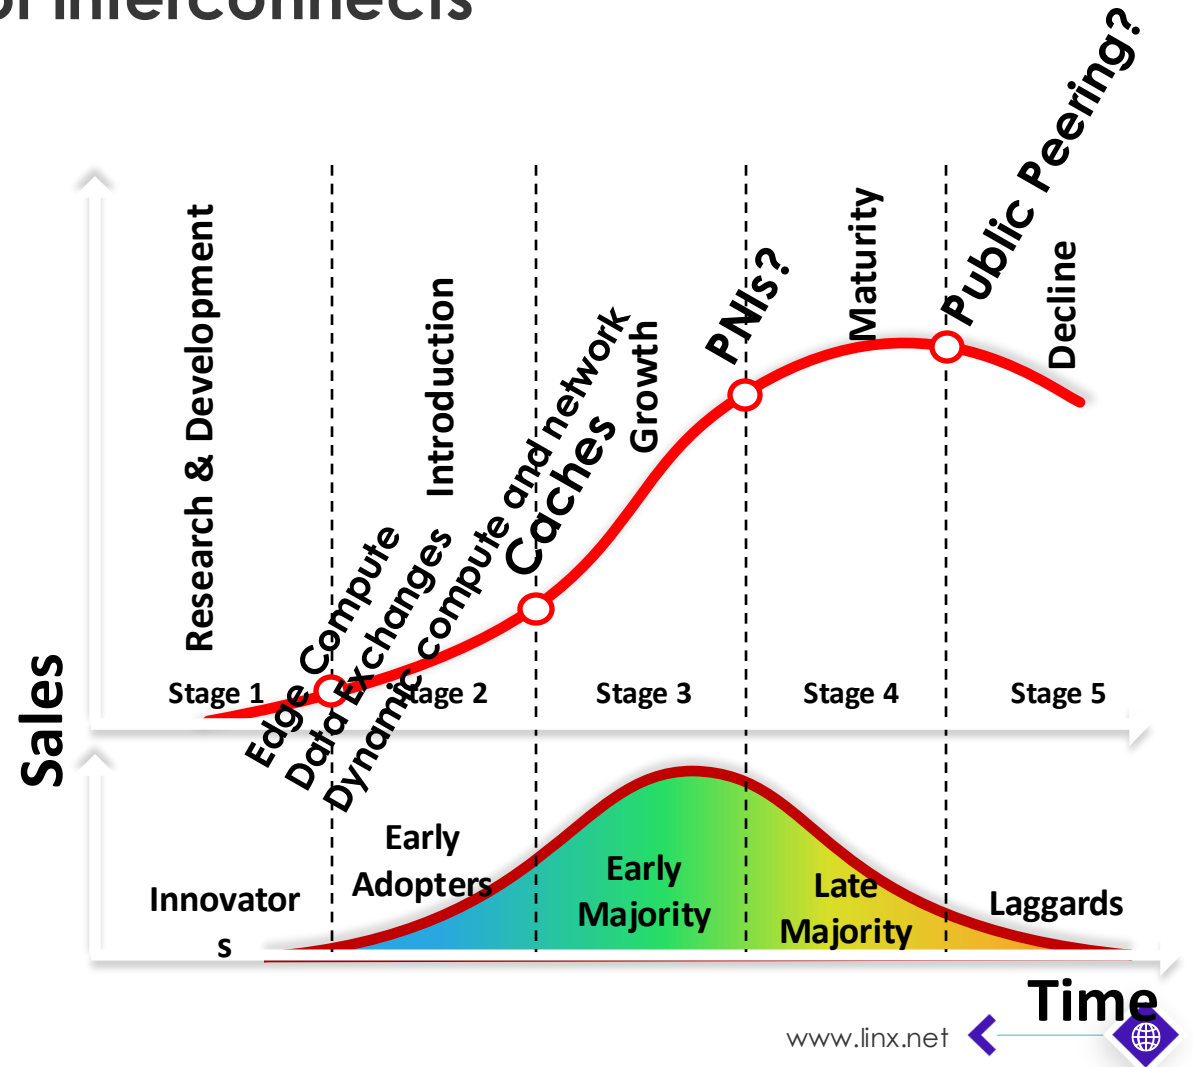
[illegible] Interconnects

Research & Development

Introduction

Growth

Maturity

Decline

Edge Compute

Data Exchanges

Dynamic compute and network

Caches

PNIs?

Public Peering?

Stage 1

Stage 2

Stage 3

Stage 4

Stage 5

Sales

Innovators

Early Adopters

Early Majority

Late Majority

Laggards

Time

www.linx.net